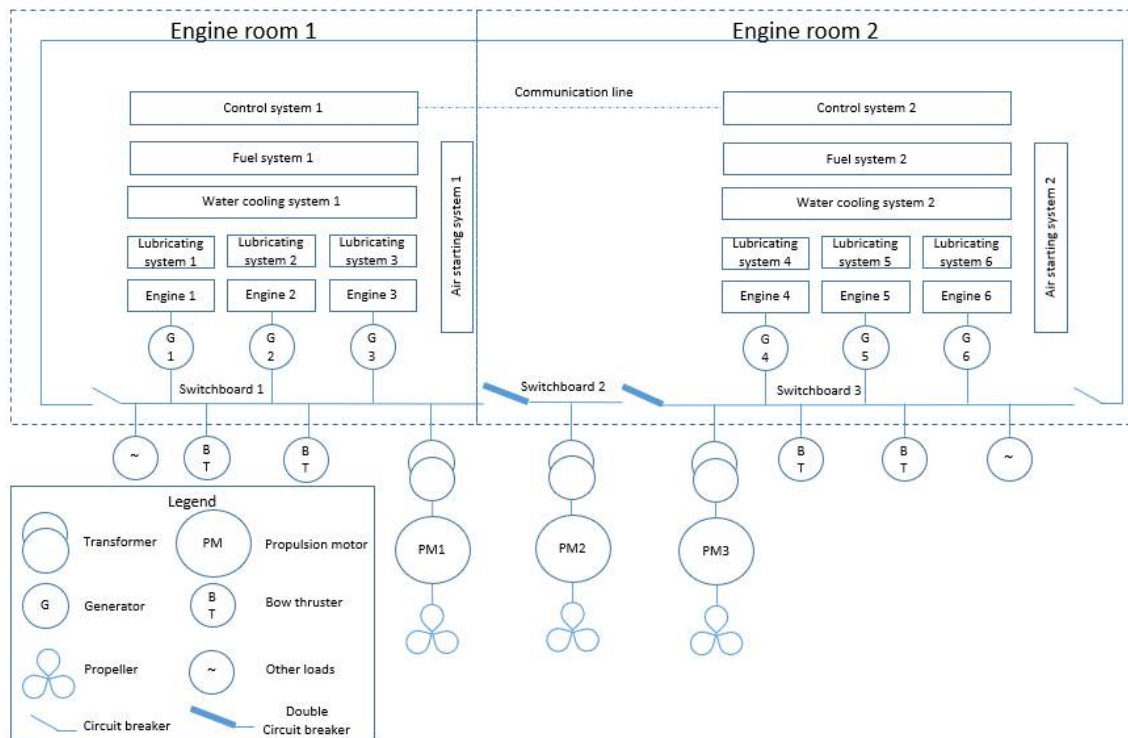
Engine room 1

Engine room 2

Control system 1

Communication line

Control system 2

Fuel system 1

Fuel system 2

Water cooling system 1

Water cooling system 2

Air starting system 1

Air starting system 2

Lubricating system 1

Lubricating system 2

Lubricating system 3

Lubricating system 4

Lubricating system 5

Lubricating system 6

Engine 1

Engine 2

Engine 3

Engine 4

Engine 5

Engine 6

G 1

G 2

G 3

G 4

G 5

G 6

Switchboard 1

Switchboard 2

Switchboard 3

~

B T

B T

B T

B T

~

PM1

PM2

PM3

Legend

Transformer

PM

Propulsion motor

G

Generator

B T

Bow thruster

Propeller

~

Other loads

Circuit breaker

Double Circuit breaker